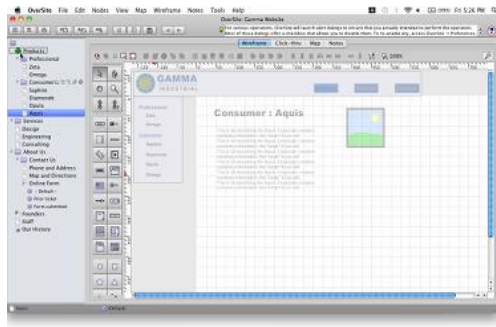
OverSite File Edit Nodes View Map Wireframe Notes Tools Help

OverSite: Gamma Website

For various operations, OverSite will launch alert dialogs to ensure that you actually intended to perform the operation. Most of those dialogs offer a checkbox that allows you to disable them. To re-enable any, access OverSite > Preferences...

Wireframe Click-thru Map Notes

Products
Professional
Zeta
Omega
Consumer
Sophos
Diamonds
Opals
Aquis
Services
Design
Engineering
Consulting
About Us
Contact Us
Phone and Address
Map and Directions
Online Form
Default
Error
Form submitted
Founders
Staff
Our History

GAMMA
INDUSTRIAL

Consumer : Aquis

Professional
Zeta
Omega
Consumer
Sophos
Diamonds
Opals
Omega

Default